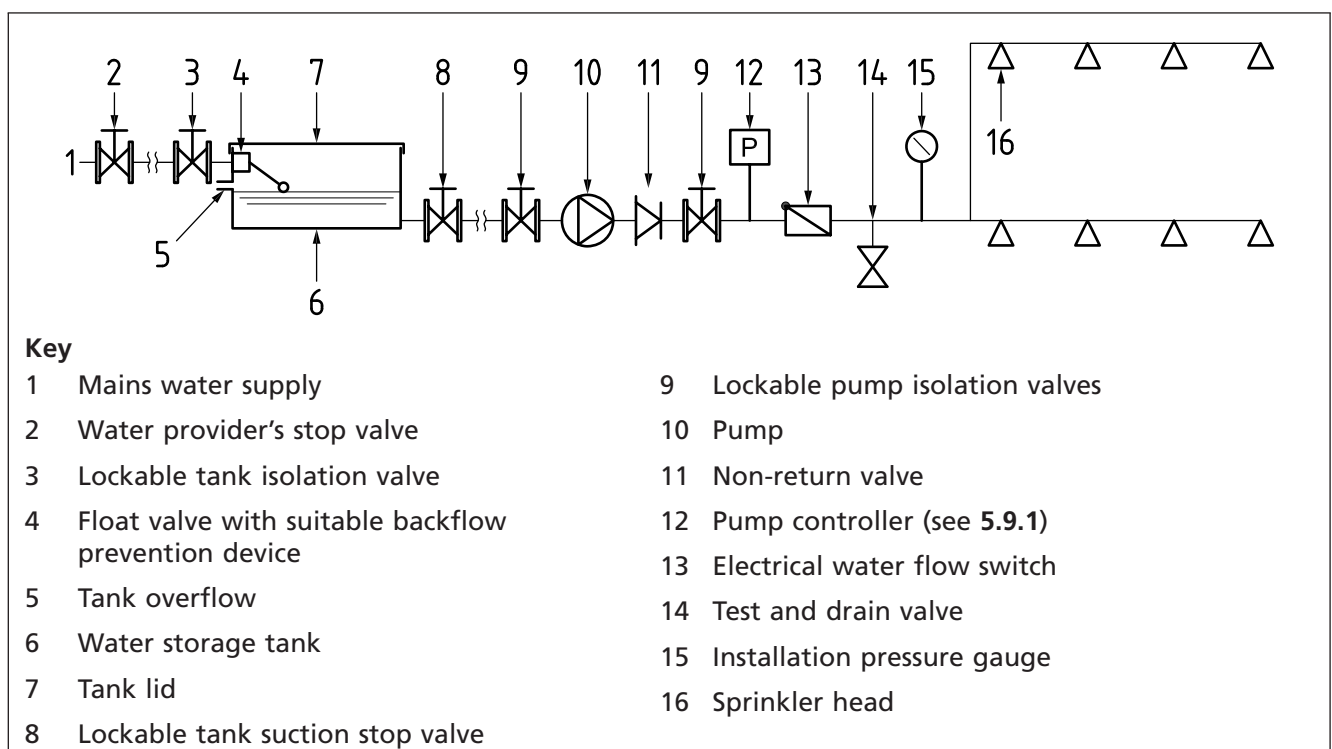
2 3 4 7 8 9 10 11 9 12 13 14 15

1

P

16

5

6

**Key**

1 Mains water supply

2 Water provider’s stop valve

3 Lockable tank isolation valve

4 Float valve with suitable backflow prevention device

5 Tank overflow

6 Water storage tank

7 Tank lid

8 Lockable tank suction stop valve

9 Lockable pump isolation valves

10 Pump

11 Non-return valve

12 Pump controller (see **5.9.1**)

13 Electrical water flow switch

14 Test and drain valve

15 Installation pressure gauge

16 Sprinkler head